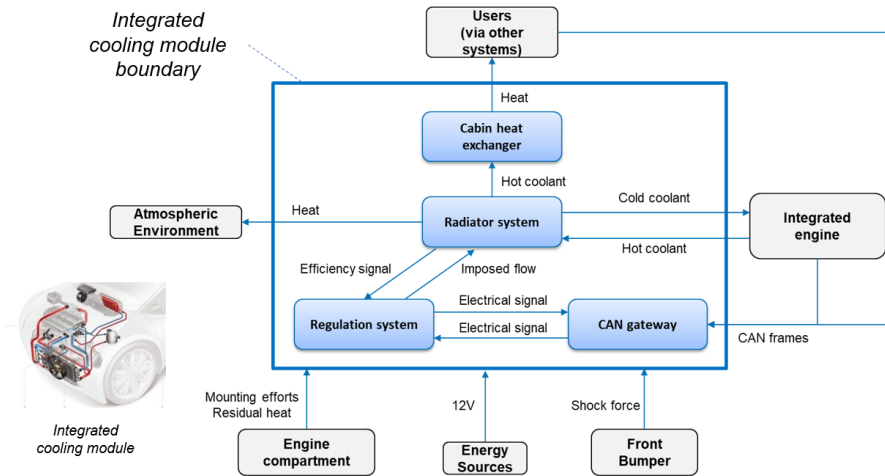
Integrated cooling module boundary

Users (via other systems)

Heat

Cabin heat exchanger

Hot coolant

Atmospheric Environment

Heat

Radiator system

Cold coolant

Hot coolant

Integrated engine

Efficiency signal

Imposed flow

Electrical signal

Electrical signal

Regulation system

CAN gateway

CAN frames

Mounting efforts
Residual heat

12V

Shock force

Engine compartment

Energy Sources

Front Bumper

Integrated cooling module